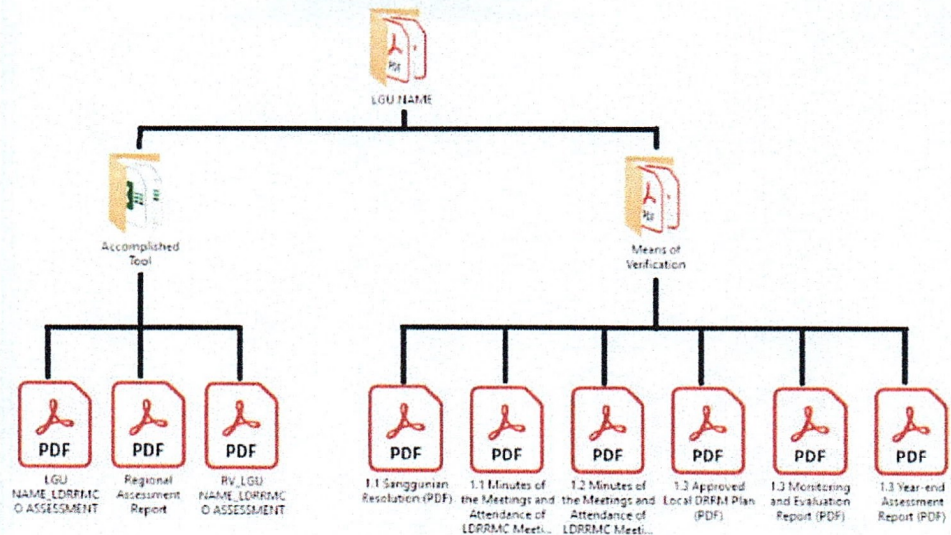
PDF

LGU NAME

Accomplished Tool

Means of Verification

PDF

LGU NAME_LDRRMCO ASSESSMENT

PDF

Regional Assessment Report

PDF

RV_LGU NAME_LDRRMCO ASSESSMENT

PDF

1.1 Sanggunian Resolution (PDF)

PDF

1.1 Minutes of the Meetings and Attendance of LDRRMC Meeti...

PDF

1.2 Minutes of the Meetings and Attendance of LDRRMC Meeti...

PDF

1.3 Approved Local DRRM Plan (PDF)

PDF

1.3 Monitoring and Evaluation Report (PDF)

PDF

1.3 Year-end Assessment Report (PDF)